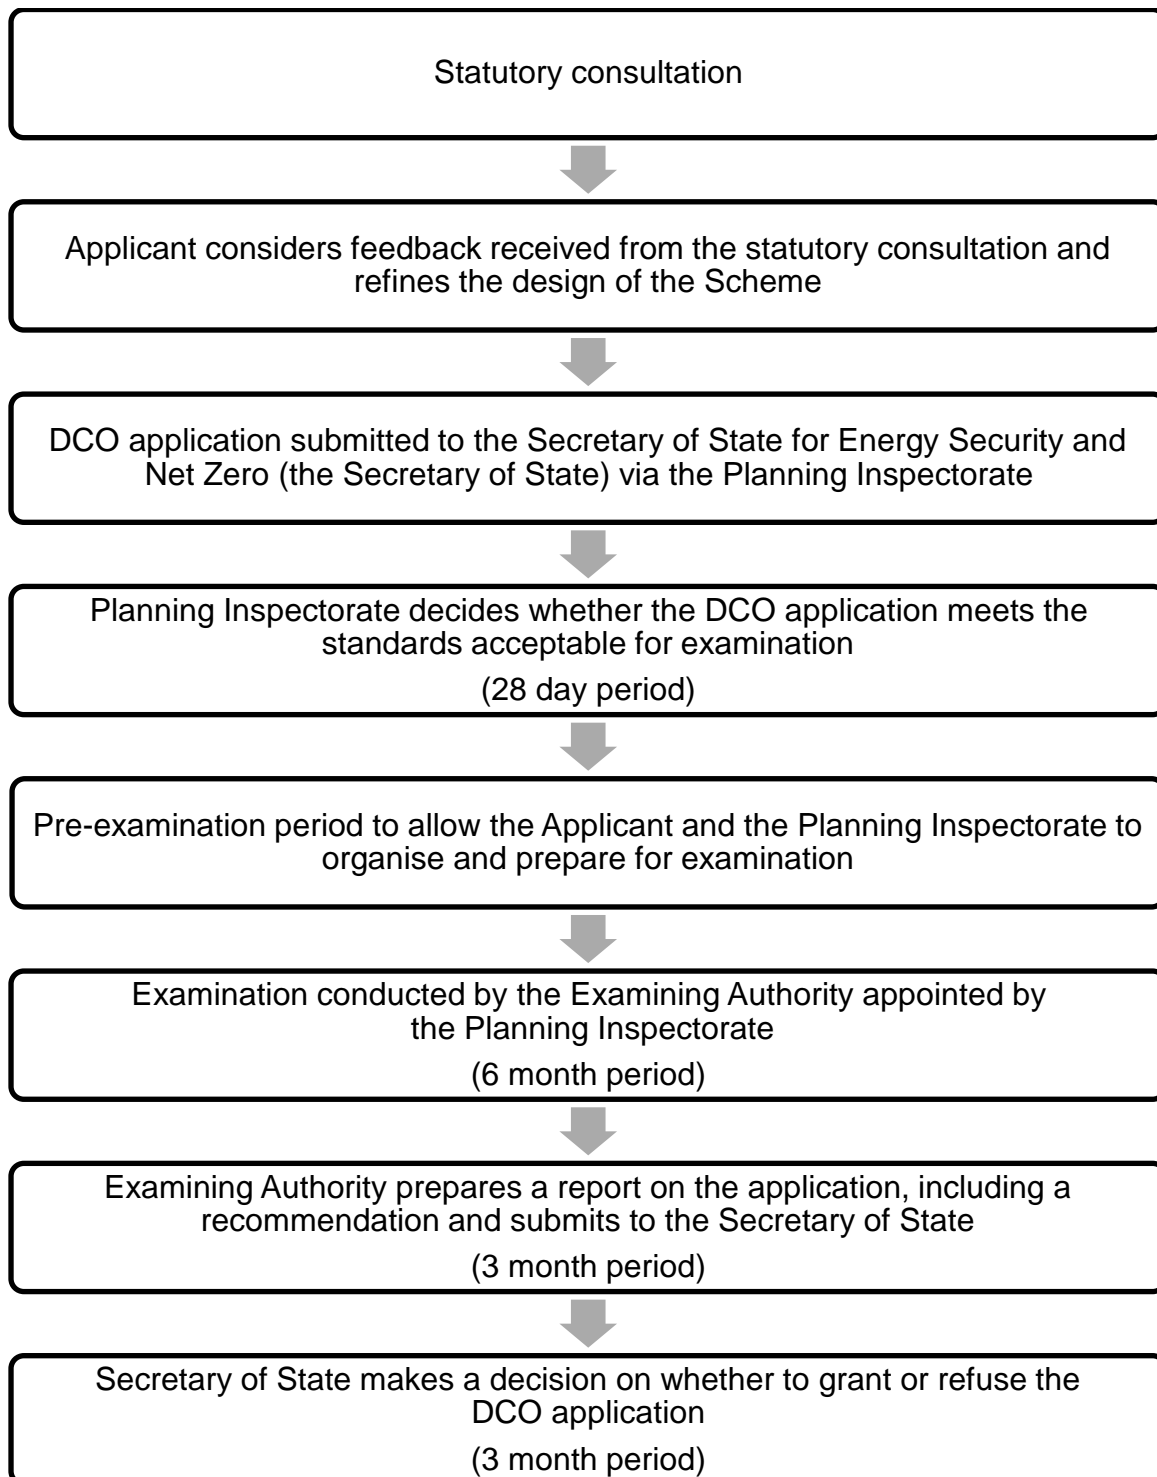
Statutory consultation

Applicant considers feedback received from the statutory consultation and refines the design of the Scheme

DCO application submitted to the Secretary of State for Energy Security and Net Zero (the Secretary of State) via the Planning Inspectorate

Planning Inspectorate decides whether the DCO application meets the standards acceptable for examination

(28 day period)

Pre-examination period to allow the Applicant and the Planning Inspectorate to organise and prepare for examination

Examination conducted by the Examining Authority appointed by the Planning Inspectorate

(6 month period)

Examining Authority prepares a report on the application, including a recommendation and submits to the Secretary of State

(3 month period)

Secretary of State makes a decision on whether to grant or refuse the DCO application

(3 month period)